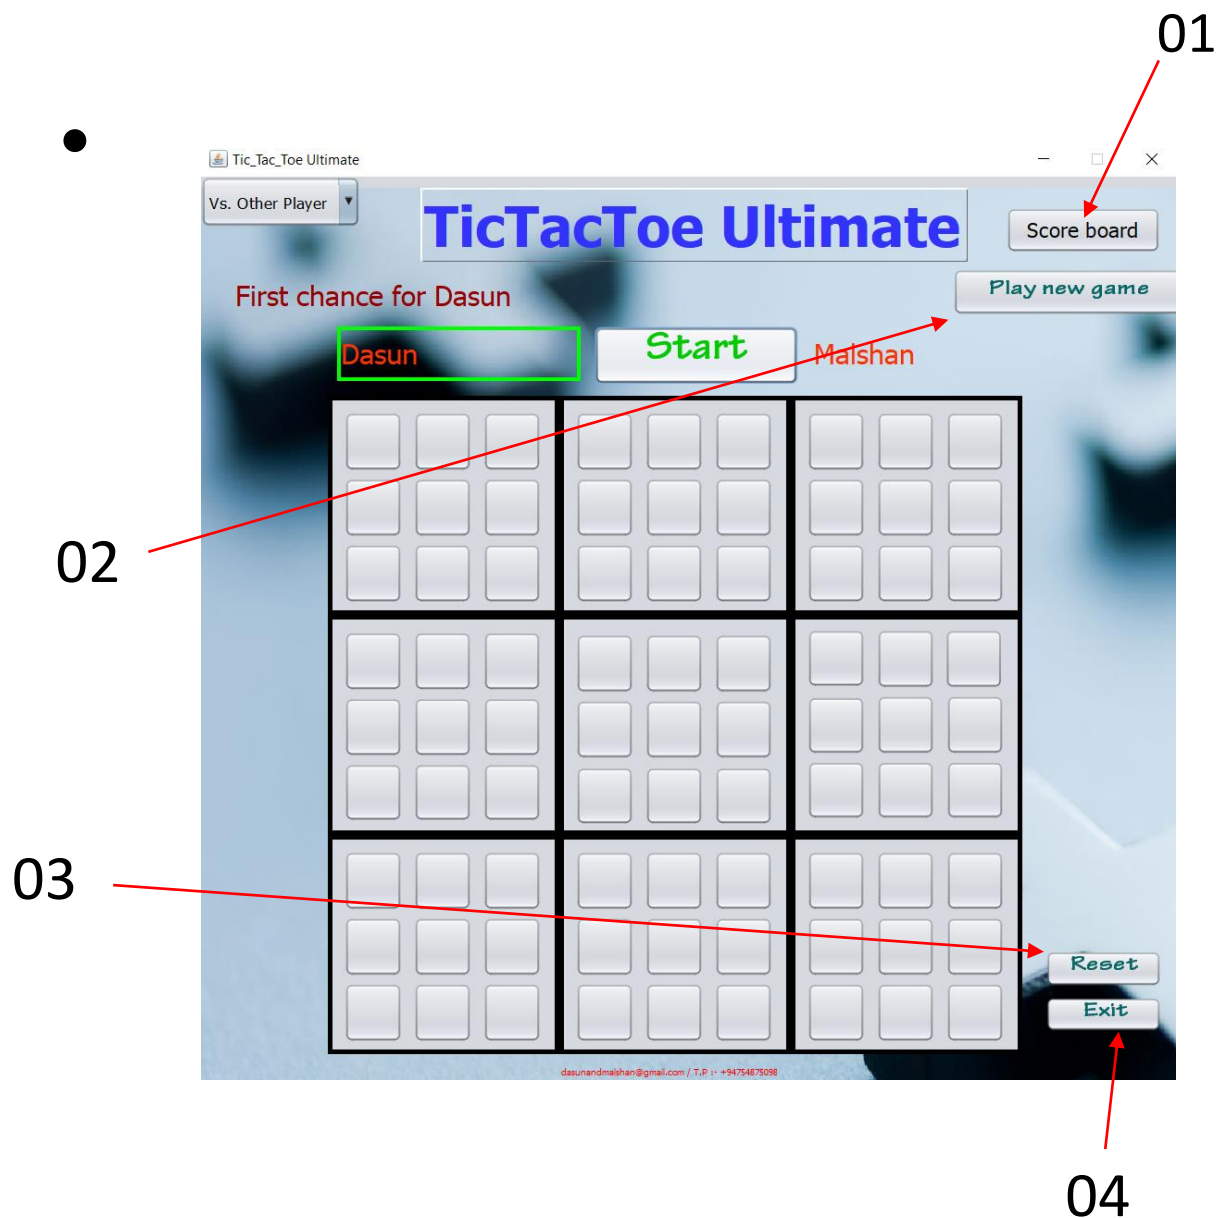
01

Tic_Tac_Toe Ultimate

Vs. Other Player

TicTacToe Ultimate

Score board

First chance for Dasun

Play new game

Dasun

Start

Malshan

02

03

Reset

Exit

dasunandmalshan@gmail.com / T.P :- +94754875098

04